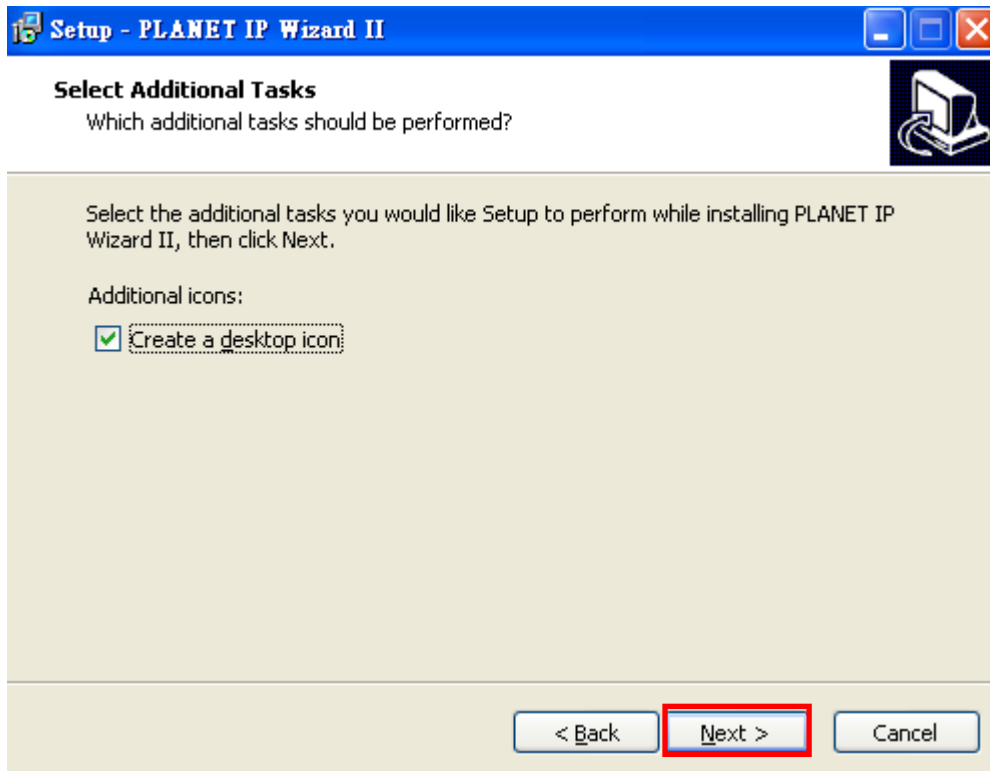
Setup - PLANET IP Wizard II

Select Additional Tasks
Which additional tasks should be performed?

Select the additional tasks you would like Setup to perform while installing PLANET IP Wizard II, then click Next.

Additional icons:

Create a desktop icon

< Back Next > Cancel